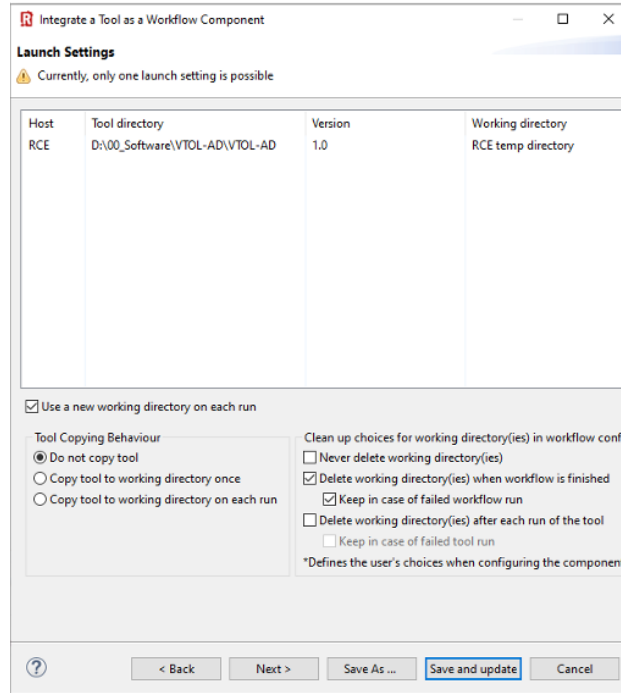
R Integrate a Tool as a Workflow Component

Launch Settings

Currently, only one launch setting is possible

| Host | Tool directory | Version | Working directory |
|---|---|---|---|
| RCE | D:\00_Software\VTOL-AD\VTOL-AD | 1.0 | RCE temp directory |

Use a new working directory on each run

Tool Copying Behaviour
Do not copy tool
Copy tool to working directory once
Copy tool to working directory on each run

Clean up choices for working directory(ies) in workflow conf
Never delete working directory(ies)
Delete working directory(ies) when workflow is finished
Keep in case of failed workflow run
Delete working directory(ies) after each run of the tool
Keep in case of failed tool run
*Defines the user's choices when configuring the componen

?
< Back
Next >
Save As ...
Save and update
Cancel